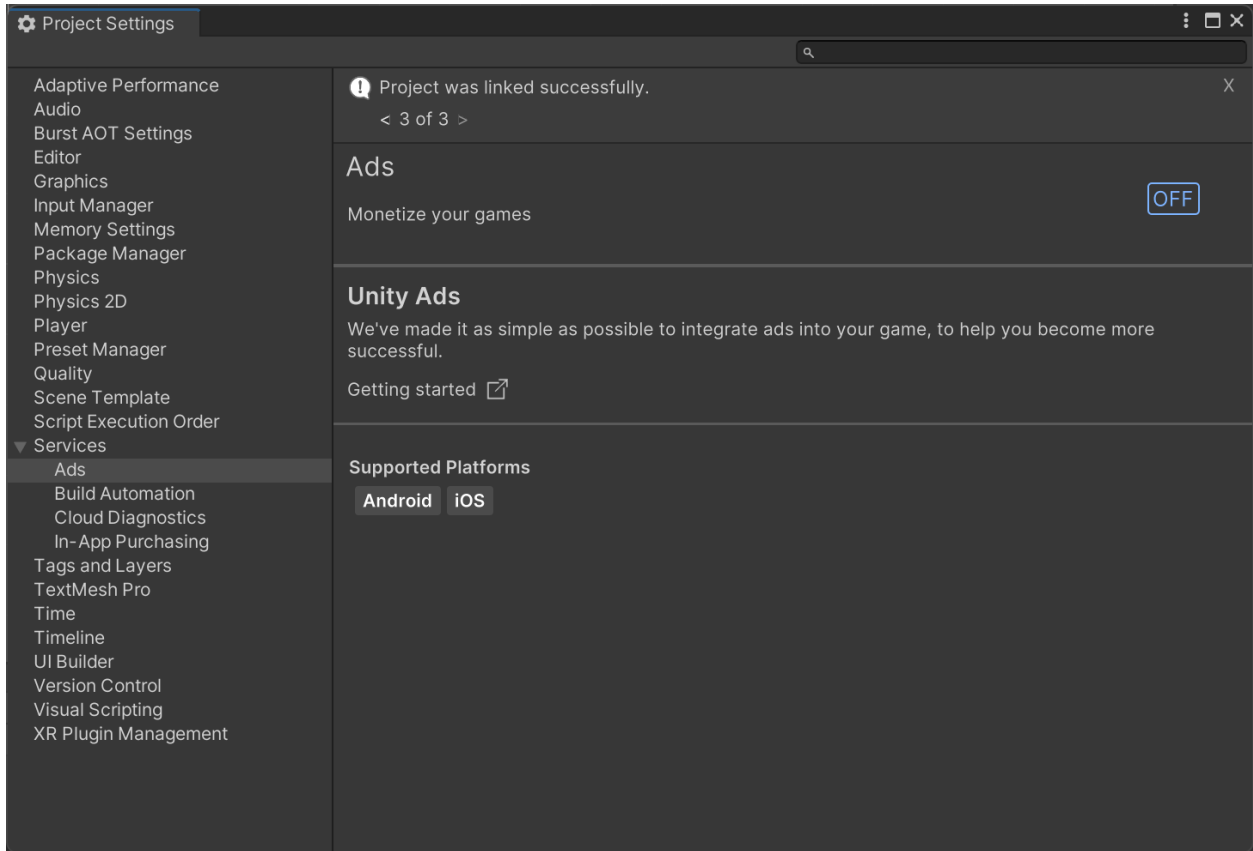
Project Settings

Adaptive Performance
Audio
Burst AOT Settings
Editor
Graphics
Input Manager
Memory Settings
Package Manager
Physics
Physics 2D
Player
Preset Manager
Quality
Scene Template
Script Execution Order
Services
Ads
Build Automation
Cloud Diagnostics
In-App Purchasing
Tags and Layers
TextMesh Pro
Time
Timeline
UI Builder
Version Control
Visual Scripting
XR Plugin Management

Project was linked successfully.
X
< 3 of 3 >

Ads

Monetize your games

OFF

Unity Ads

We've made it as simple as possible to integrate ads into your game, to help you become more successful.

Getting started

Supported Platforms

Android iOS